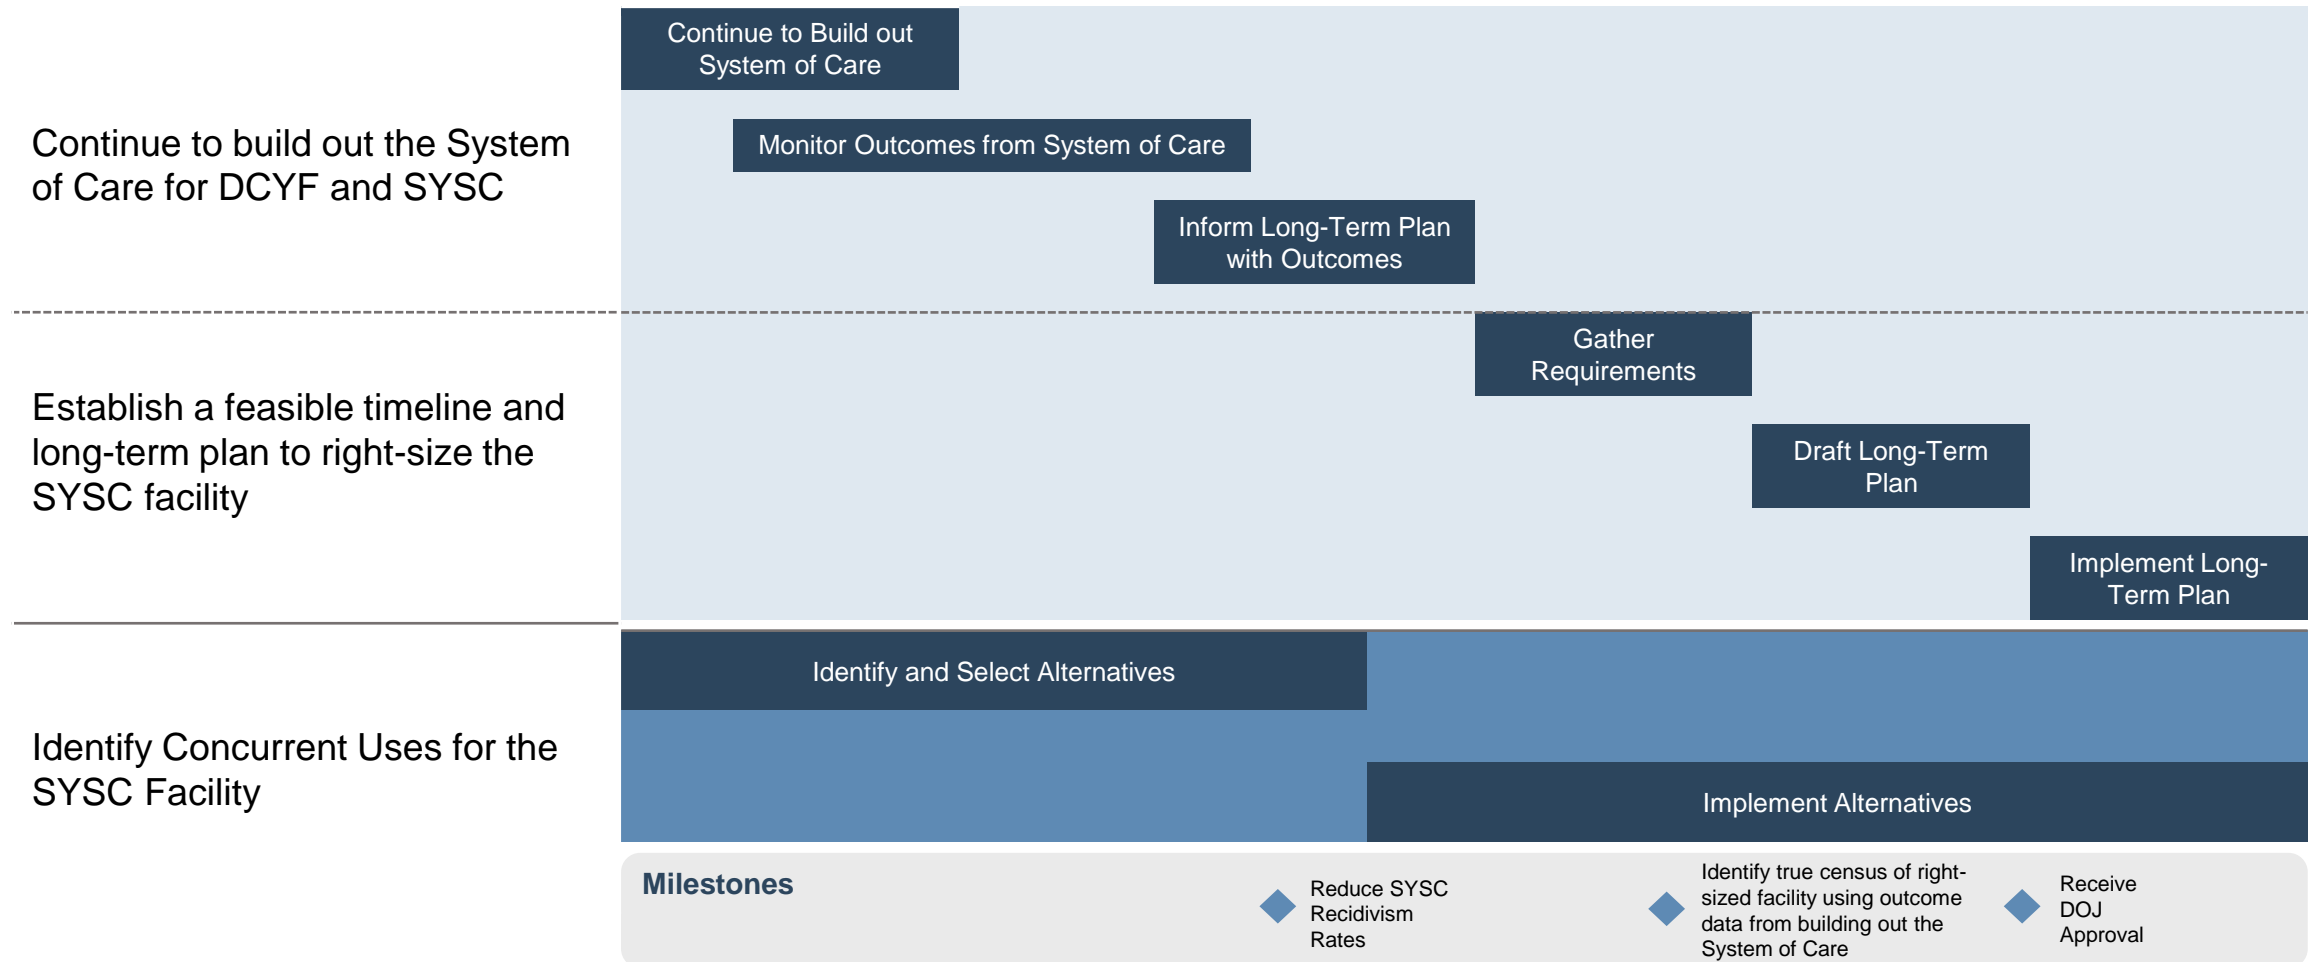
Continue to build out the System of Care for DCYF and SYSC

Continue to Build out System of Care

Monitor Outcomes from System of Care

Inform Long-Term Plan with Outcomes

Establish a feasible timeline and long-term plan to right-size the SYSC facility

Gather Requirements

Draft Long-Term Plan

Implement Long-Term Plan

Identify Concurrent Uses for the SYSC Facility

Identify and Select Alternatives

Implement Alternatives

Milestones

Reduce SYSC Recidivism Rates

Identify true census of right-sized facility using outcome data from building out the System of Care

Receive DOJ Approval